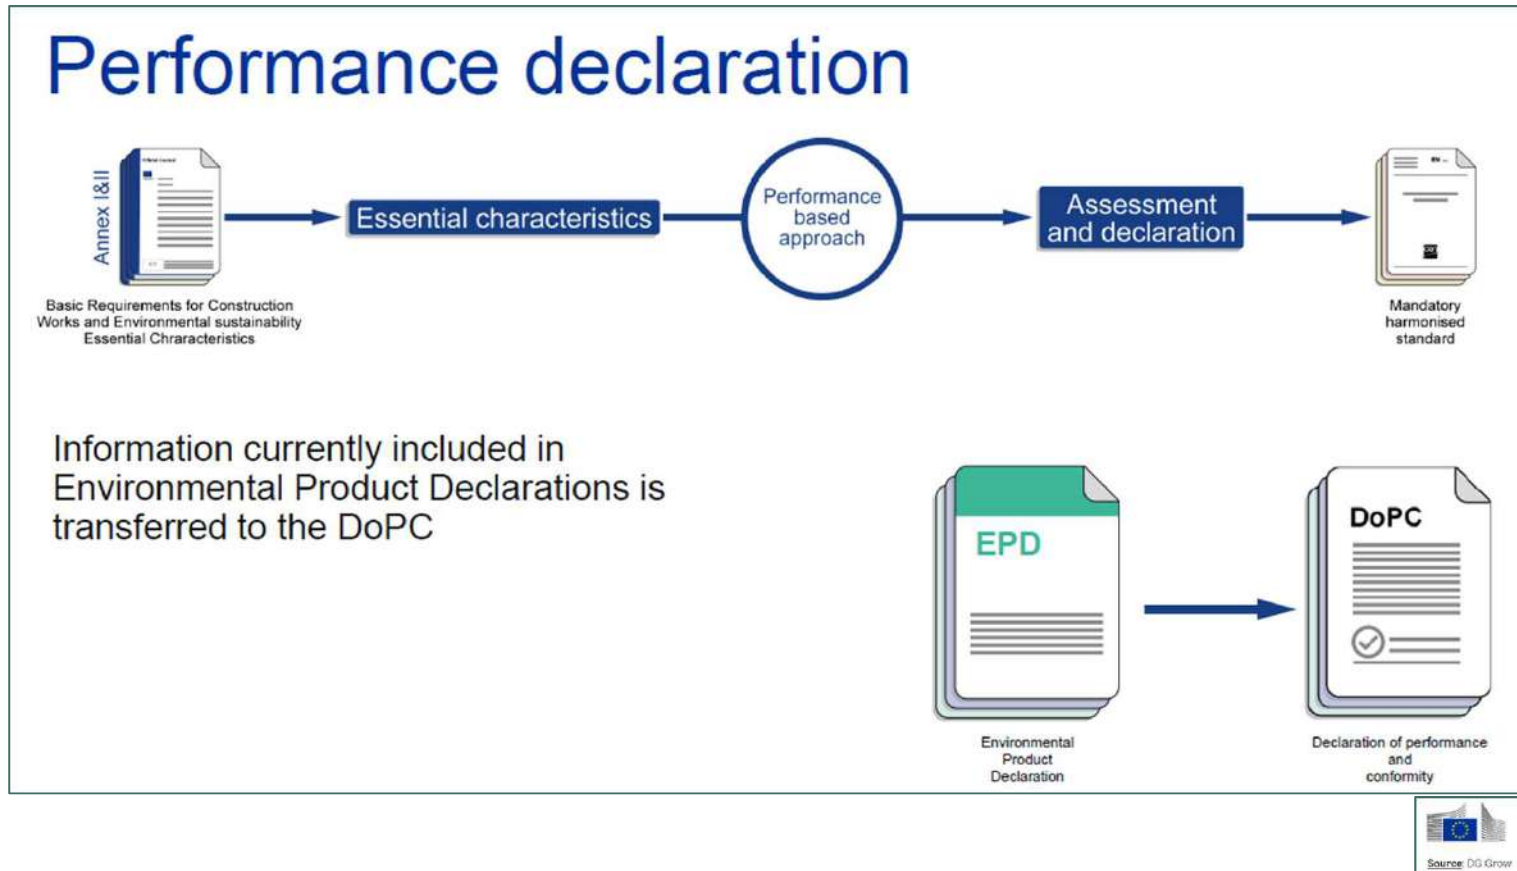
Performance declaration

Annex I&II

Basic Requirements for Construction Works and Environmental sustainability Essential Characteristics

Essential characteristics

Performance based approach

Assessment and declaration

Mandatory harmonised standard

Information currently included in Environmental Product Declarations is transferred to the DoPC

EPD

Environmental Product Declaration

DoPC

Declaration of performance and conformity

Source: DG Grow